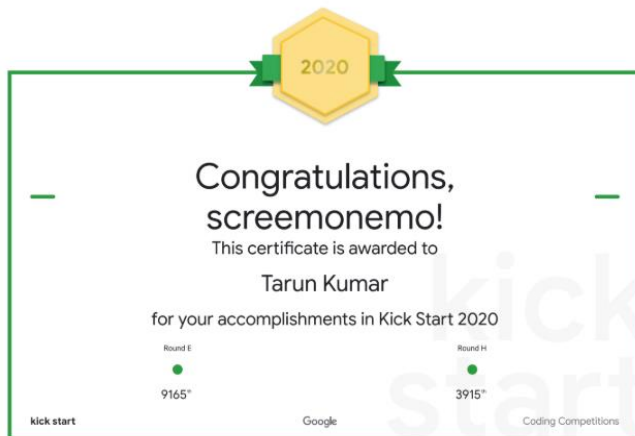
2020

Congratulations, screemonemo!

This certificate is awarded to

Tarun Kumar

for your accomplishments in Kick Start 2020

Round E

9165°

Round H

3915°

kick start

kick start

Google

Coding Competitions